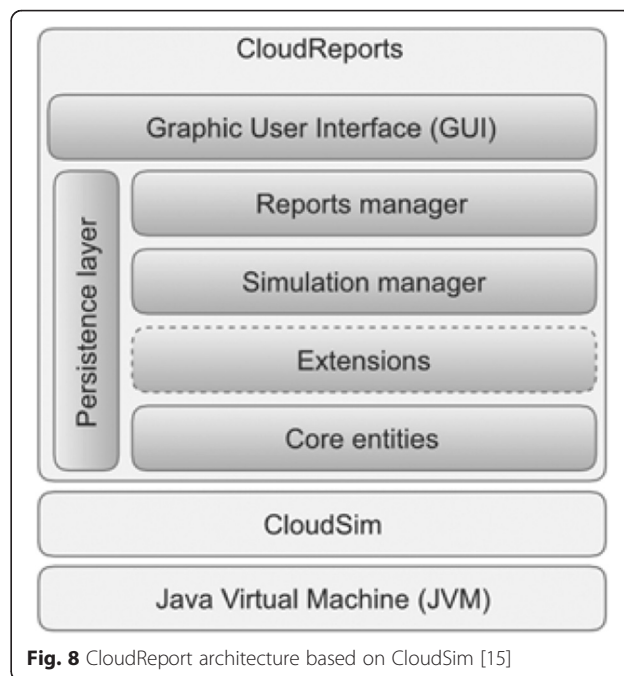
CloudReports

Graphic User Interface (GUI)

Persistence layer

Reports manager

Simulation manager

Extensions

Core entities

CloudSim

Java Virtual Machine (JVM)

**Fig. 8** CloudReport architecture based on CloudSim [15]